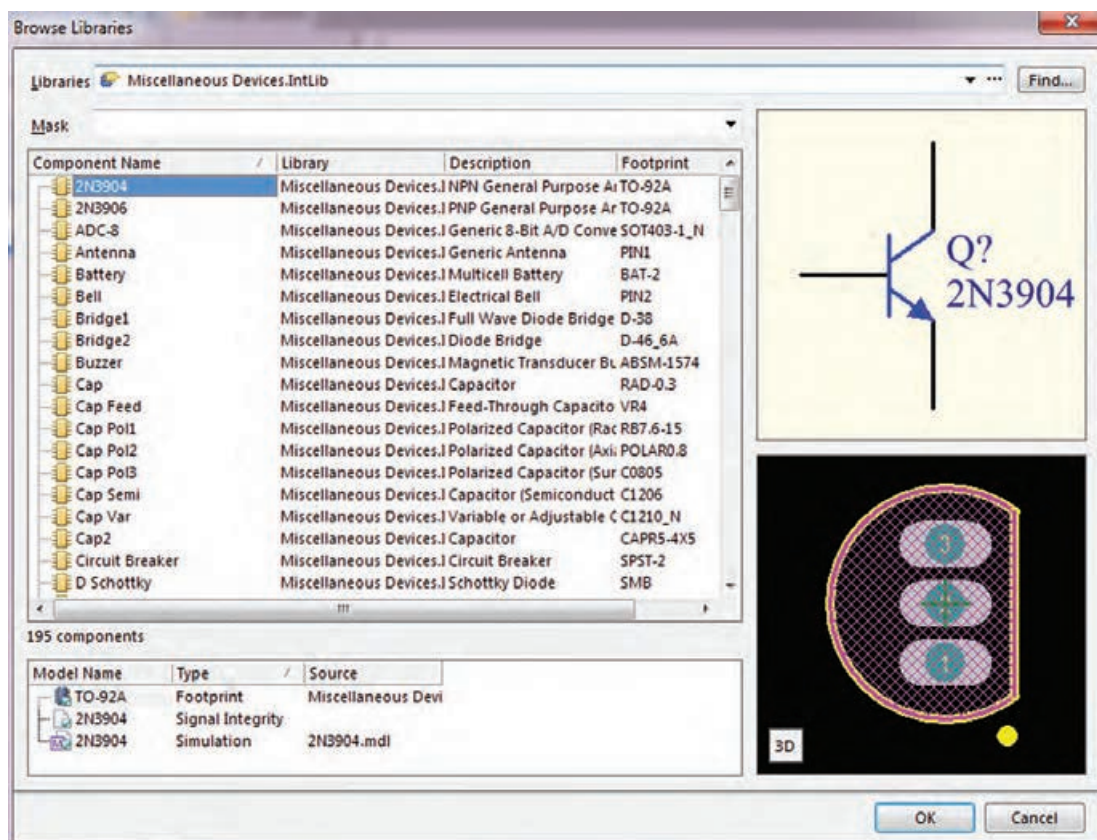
Browse Libraries

Libraries Miscellaneous Devices.IntLib

Find...

Mask

| Component Name | Library | Description | Footprint |
|---|---|---|---|
| 2N3904 | Miscellaneous Devices.I | NPN General Purpose A | TO-92A |
| 2N3906 | Miscellaneous Devices.I | PNP General Purpose Ar | TO-92A |
| ADC-8 | Miscellaneous Devices.I | Generic 8-Bit A/D Conve | SOT403-1_N |
| Antenna | Miscellaneous Devices.I | Generic Antenna | PIN1 |
| Battery | Miscellaneous Devices.I | Multicell Battery | BAT-2 |
| Bell | Miscellaneous Devices.I | Electrical Bell | PIN2 |
| Bridge1 | Miscellaneous Devices.I | Full Wave Diode Bridge | D-38 |
| Bridge2 | Miscellaneous Devices.I | Diode Bridge | D-46_6A |
| Buzzer | Miscellaneous Devices.I | Magnetic Transducer Bu | ABSM-1574 |
| Cap | Miscellaneous Devices.I | Capacitor | RAD-0.3 |
| Cap Feed | Miscellaneous Devices.I | Feed-Through Capacito | VR4 |
| Cap Pol1 | Miscellaneous Devices.I | Polarized Capacitor (Rac | RB7.6-15 |
| Cap Pol2 | Miscellaneous Devices.I | Polarized Capacitor (Axi | POLAR0.8 |
| Cap Pol3 | Miscellaneous Devices.I | Polarized Capacitor (Sur | C0805 |
| Cap Semi | Miscellaneous Devices.I | Capacitor (Semiconduct | C1206 |
| Cap Var | Miscellaneous Devices.I | Variable or Adjustable C | C1210_N |
| Cap2 | Miscellaneous Devices.I | Capacitor | CAPR5-4X5 |
| Circuit Breaker | Miscellaneous Devices.I | Circuit Breaker | SPST-2 |
| D Schottky | Miscellaneous Devices.I | Schottky Diode | SMB |

Q?
2N3904

195 components

| Model Name | Type | Source |
|---|---|---|
| TO-92A | Footprint | Miscellaneous Devi |
| 2N3904 | Signal Integrity | |
| 2N3904 | Simulation | 2N3904.mdl |

3D

OK Cancel